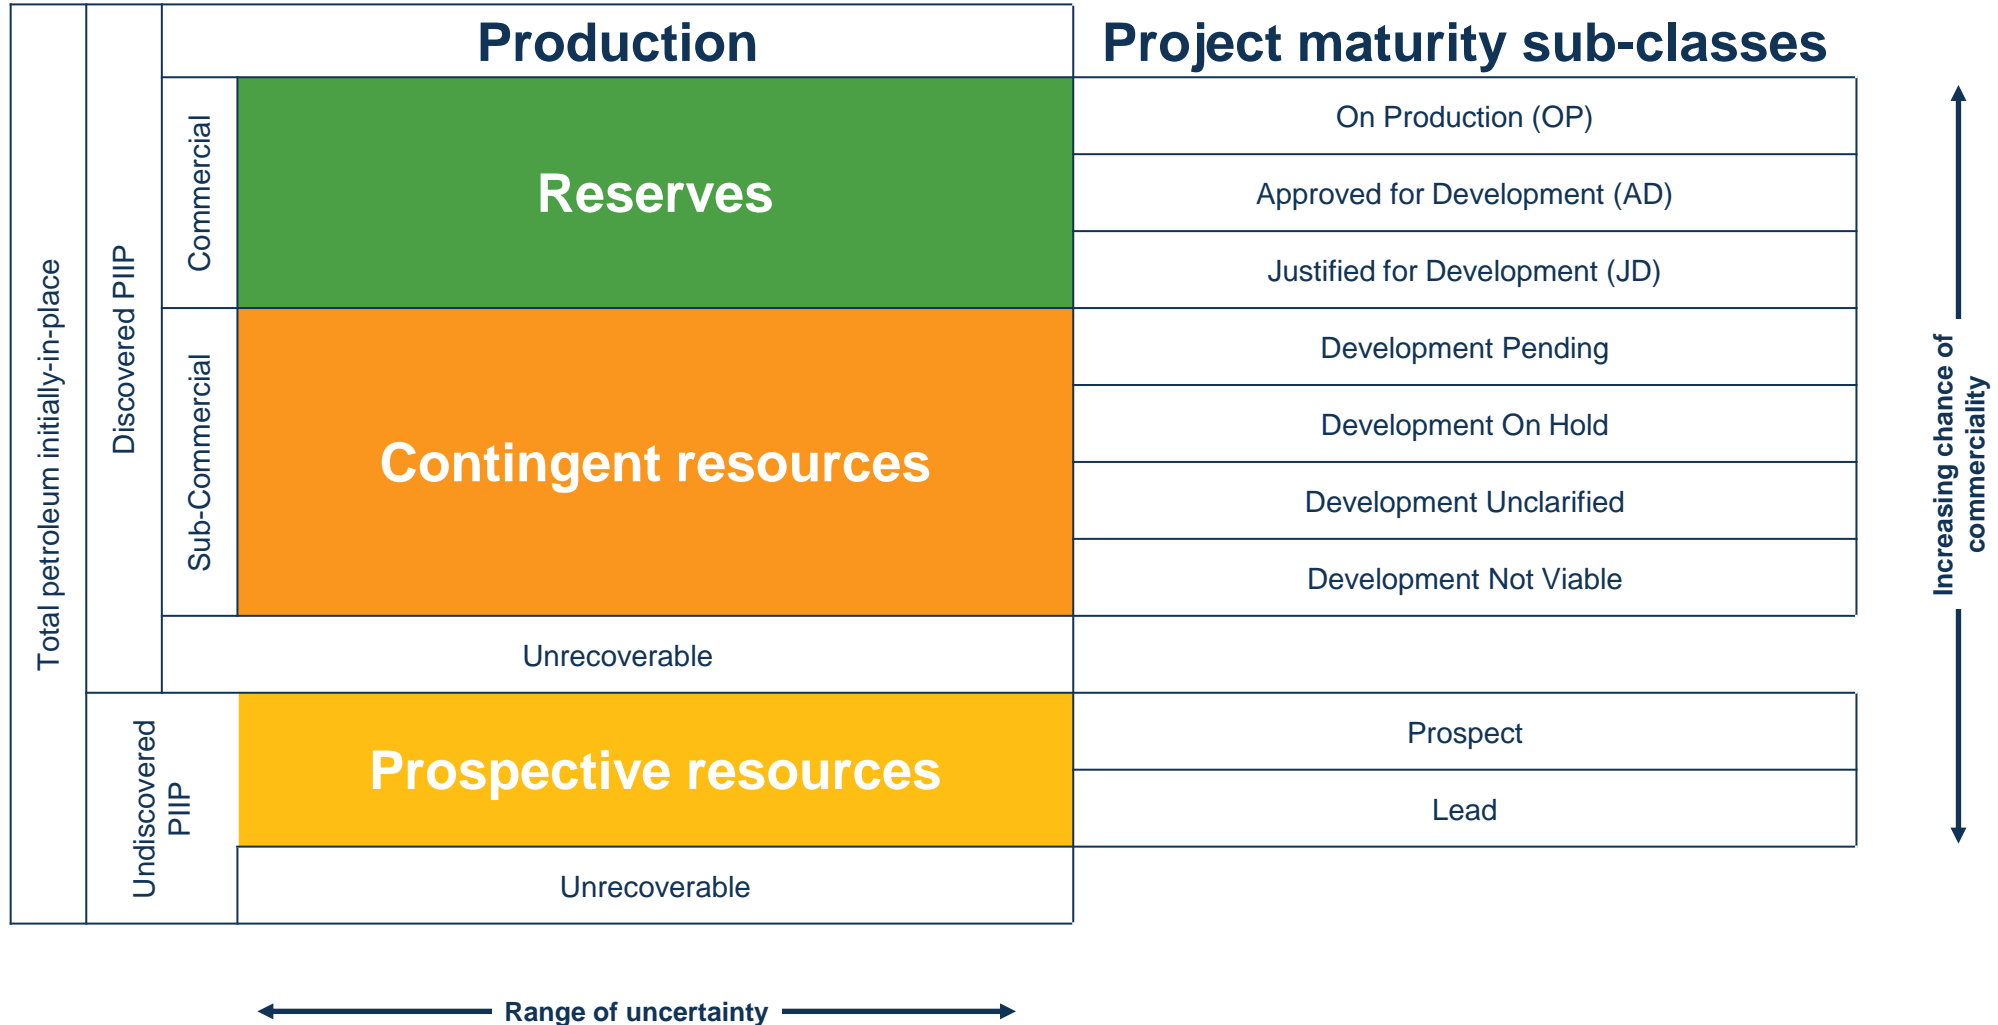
Total petroleum initially-in-place

Discovered PIIP

Production

Project maturity sub-classes

Commercial

Reserves

On Production (OP)

Approved for Development (AD)

Justified for Development (JD)

Sub-Commercial

Contingent resources

Development Pending

Development On Hold

Development Unclarified

Development Not Viable

Unrecoverable

Undiscovered PIIP

Prospective resources

Prospect

Lead

Unrecoverable

Increasing chance of commerciality

Range of uncertainty